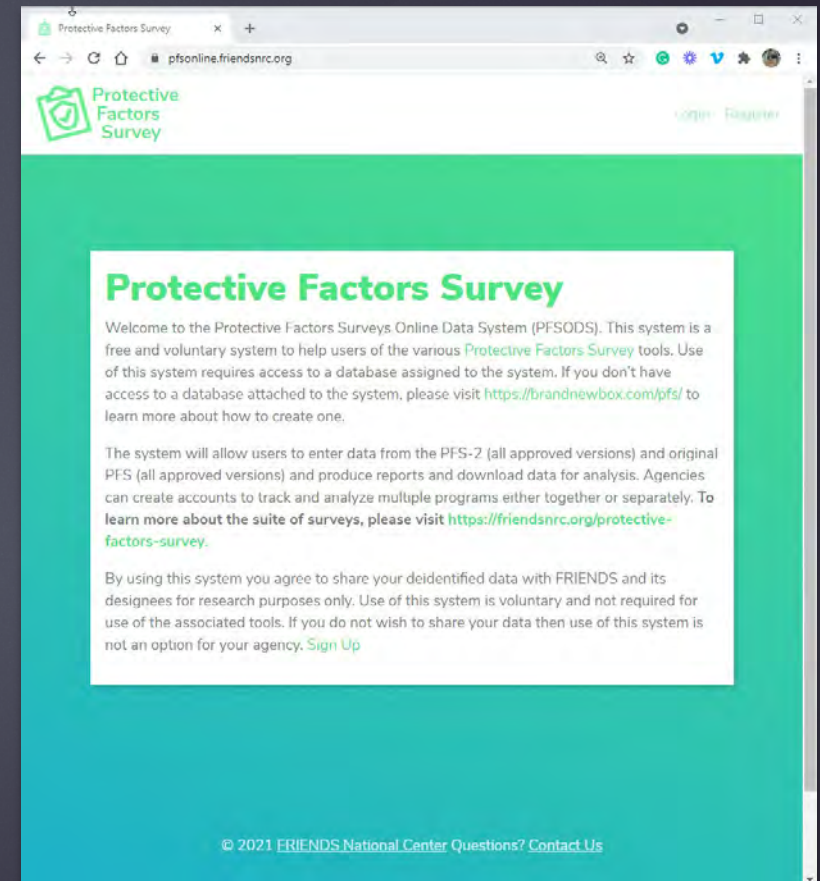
Protective Factors Survey ×

pfsonline.friendsnrc.org

Protective Factors Survey

Login Register

Protective Factors Survey

Welcome to the Protective Factors Surveys Online Data System (PFSODS). This system is a free and voluntary system to help users of the various Protective Factors Survey tools. Use of this system requires access to a database assigned to the system. If you don't have access to a database attached to the system, please visit https://brandnewbox.com/pfs/ to learn more about how to create one.

The system will allow users to enter data from the PFS-2 (all approved versions) and original PFS (all approved versions) and produce reports and download data for analysis. Agencies can create accounts to track and analyze multiple programs either together or separately. To learn more about the suite of surveys, please visit https://friendsnrc.org/protective-factors-survey.

By using this system you agree to share your deidentified data with FRIENDS and its designees for research purposes only. Use of this system is voluntary and not required for use of the associated tools. If you do not wish to share your data then use of this system is not an option for your agency. Sign Up

© 2021 FRIENDS National Center Questions? Contact Us